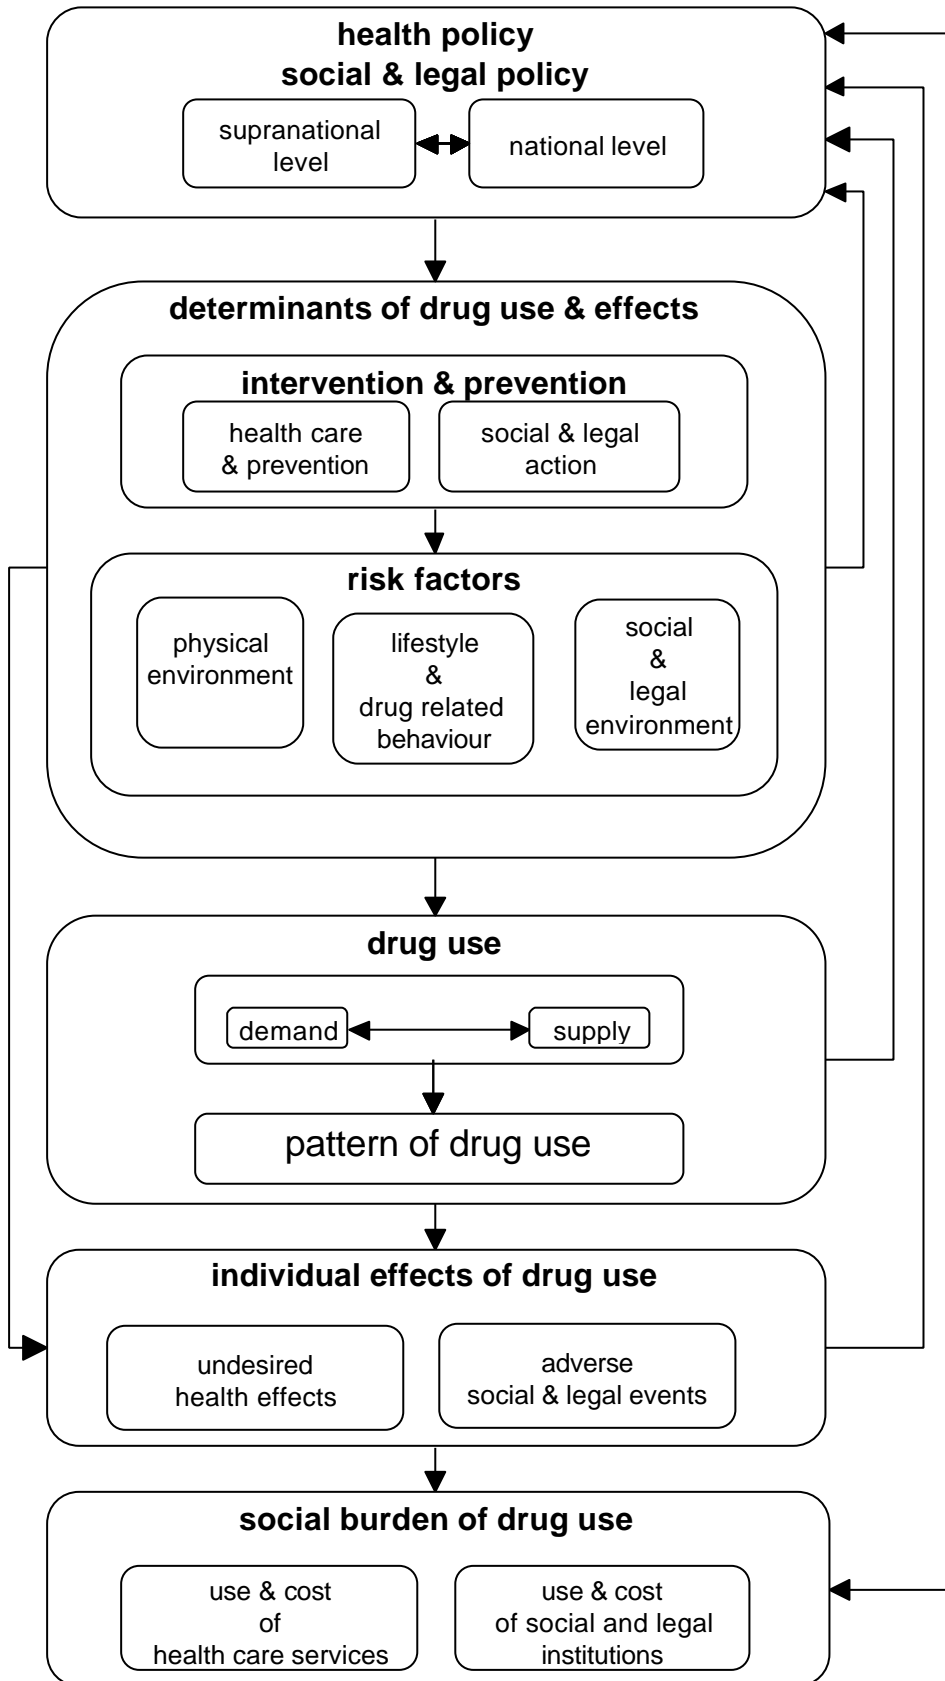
health policy
social & legal policy

supranational level

national level

determinants of drug use & effects

intervention & prevention

health care & prevention

social & legal action

risk factors

physical environment

lifestyle & drug related behaviour

social & legal environment

drug use

demand

supply

pattern of drug use

individual effects of drug use

undesired health effects

adverse social & legal events

social burden of drug use

use & cost of health care services

use & cost of social and legal institutions